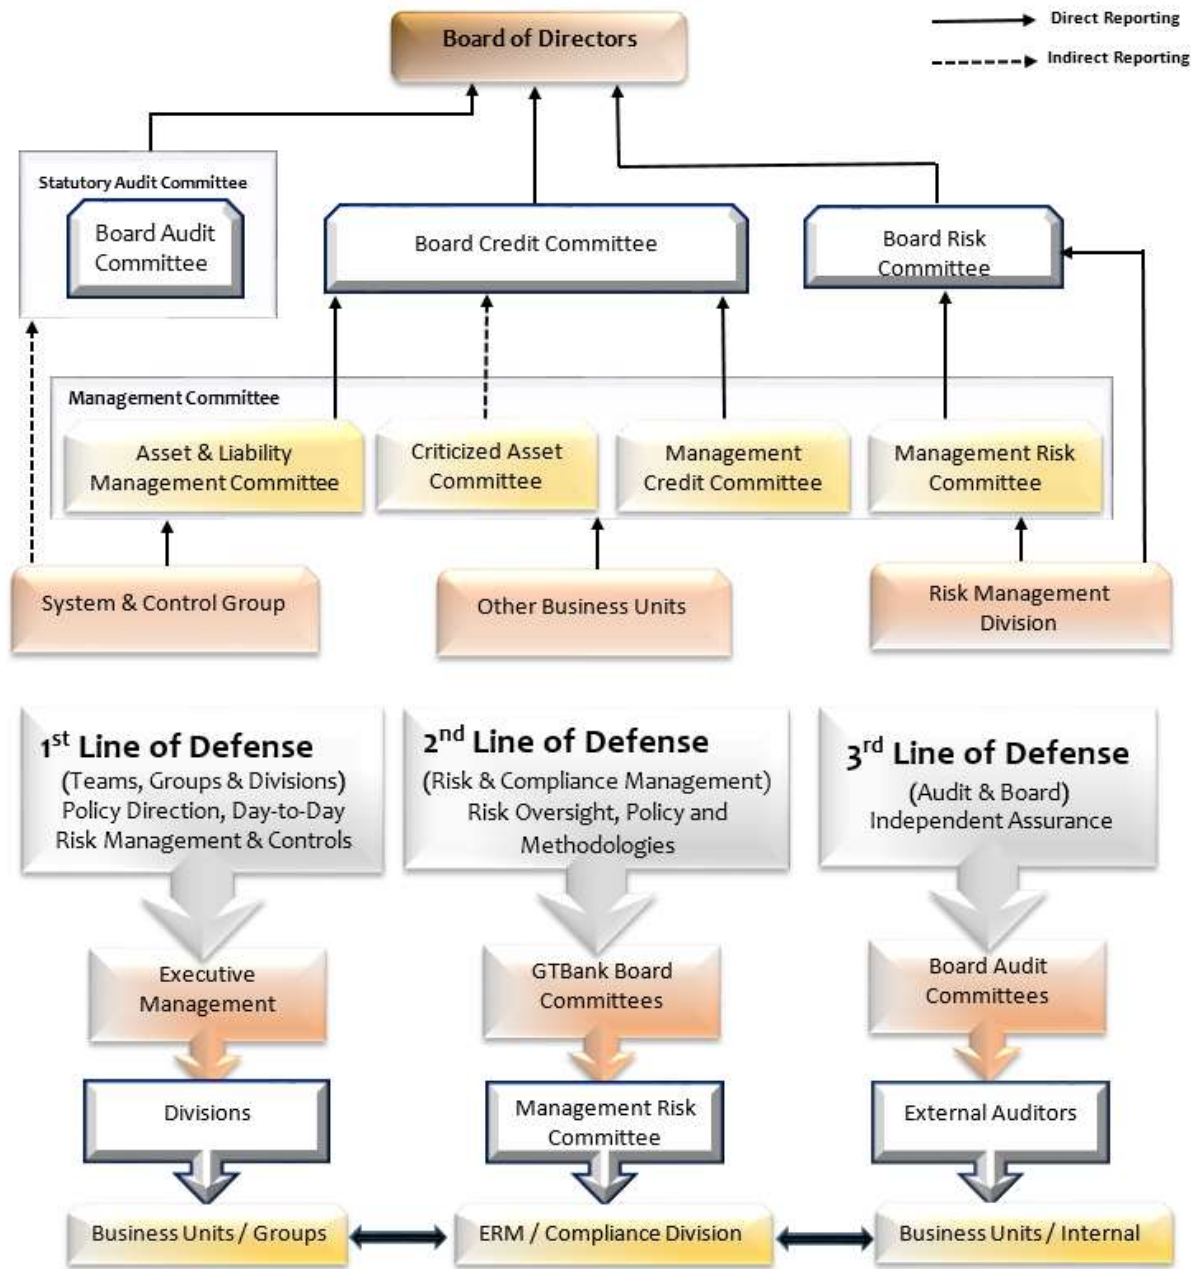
Board of Directors

Direct Reporting

Indirect Reporting

Statutory Audit Committee

Board Audit Committee

Board Credit Committee

Board Risk Committee

Management Committee

Asset & Liability Management Committee

Criticized Asset Committee

Management Credit Committee

Management Risk Committee

System & Control Group

Other Business Units

Risk Management Division

$1^{st}$ Line of Defense
(Teams, Groups & Divisions)
Policy Direction, Day-to-Day Risk Management & Controls

$2^{nd}$ Line of Defense
(Risk & Compliance Management)
Risk Oversight, Policy and Methodologies

$3^{rd}$ Line of Defense
(Audit & Board)
Independent Assurance

Executive Management

GTBank Board Committees

Board Audit Committees

Divisions

Management Risk Committee

External Auditors

Business Units / Groups

ERM / Compliance Division

Business Units / Internal